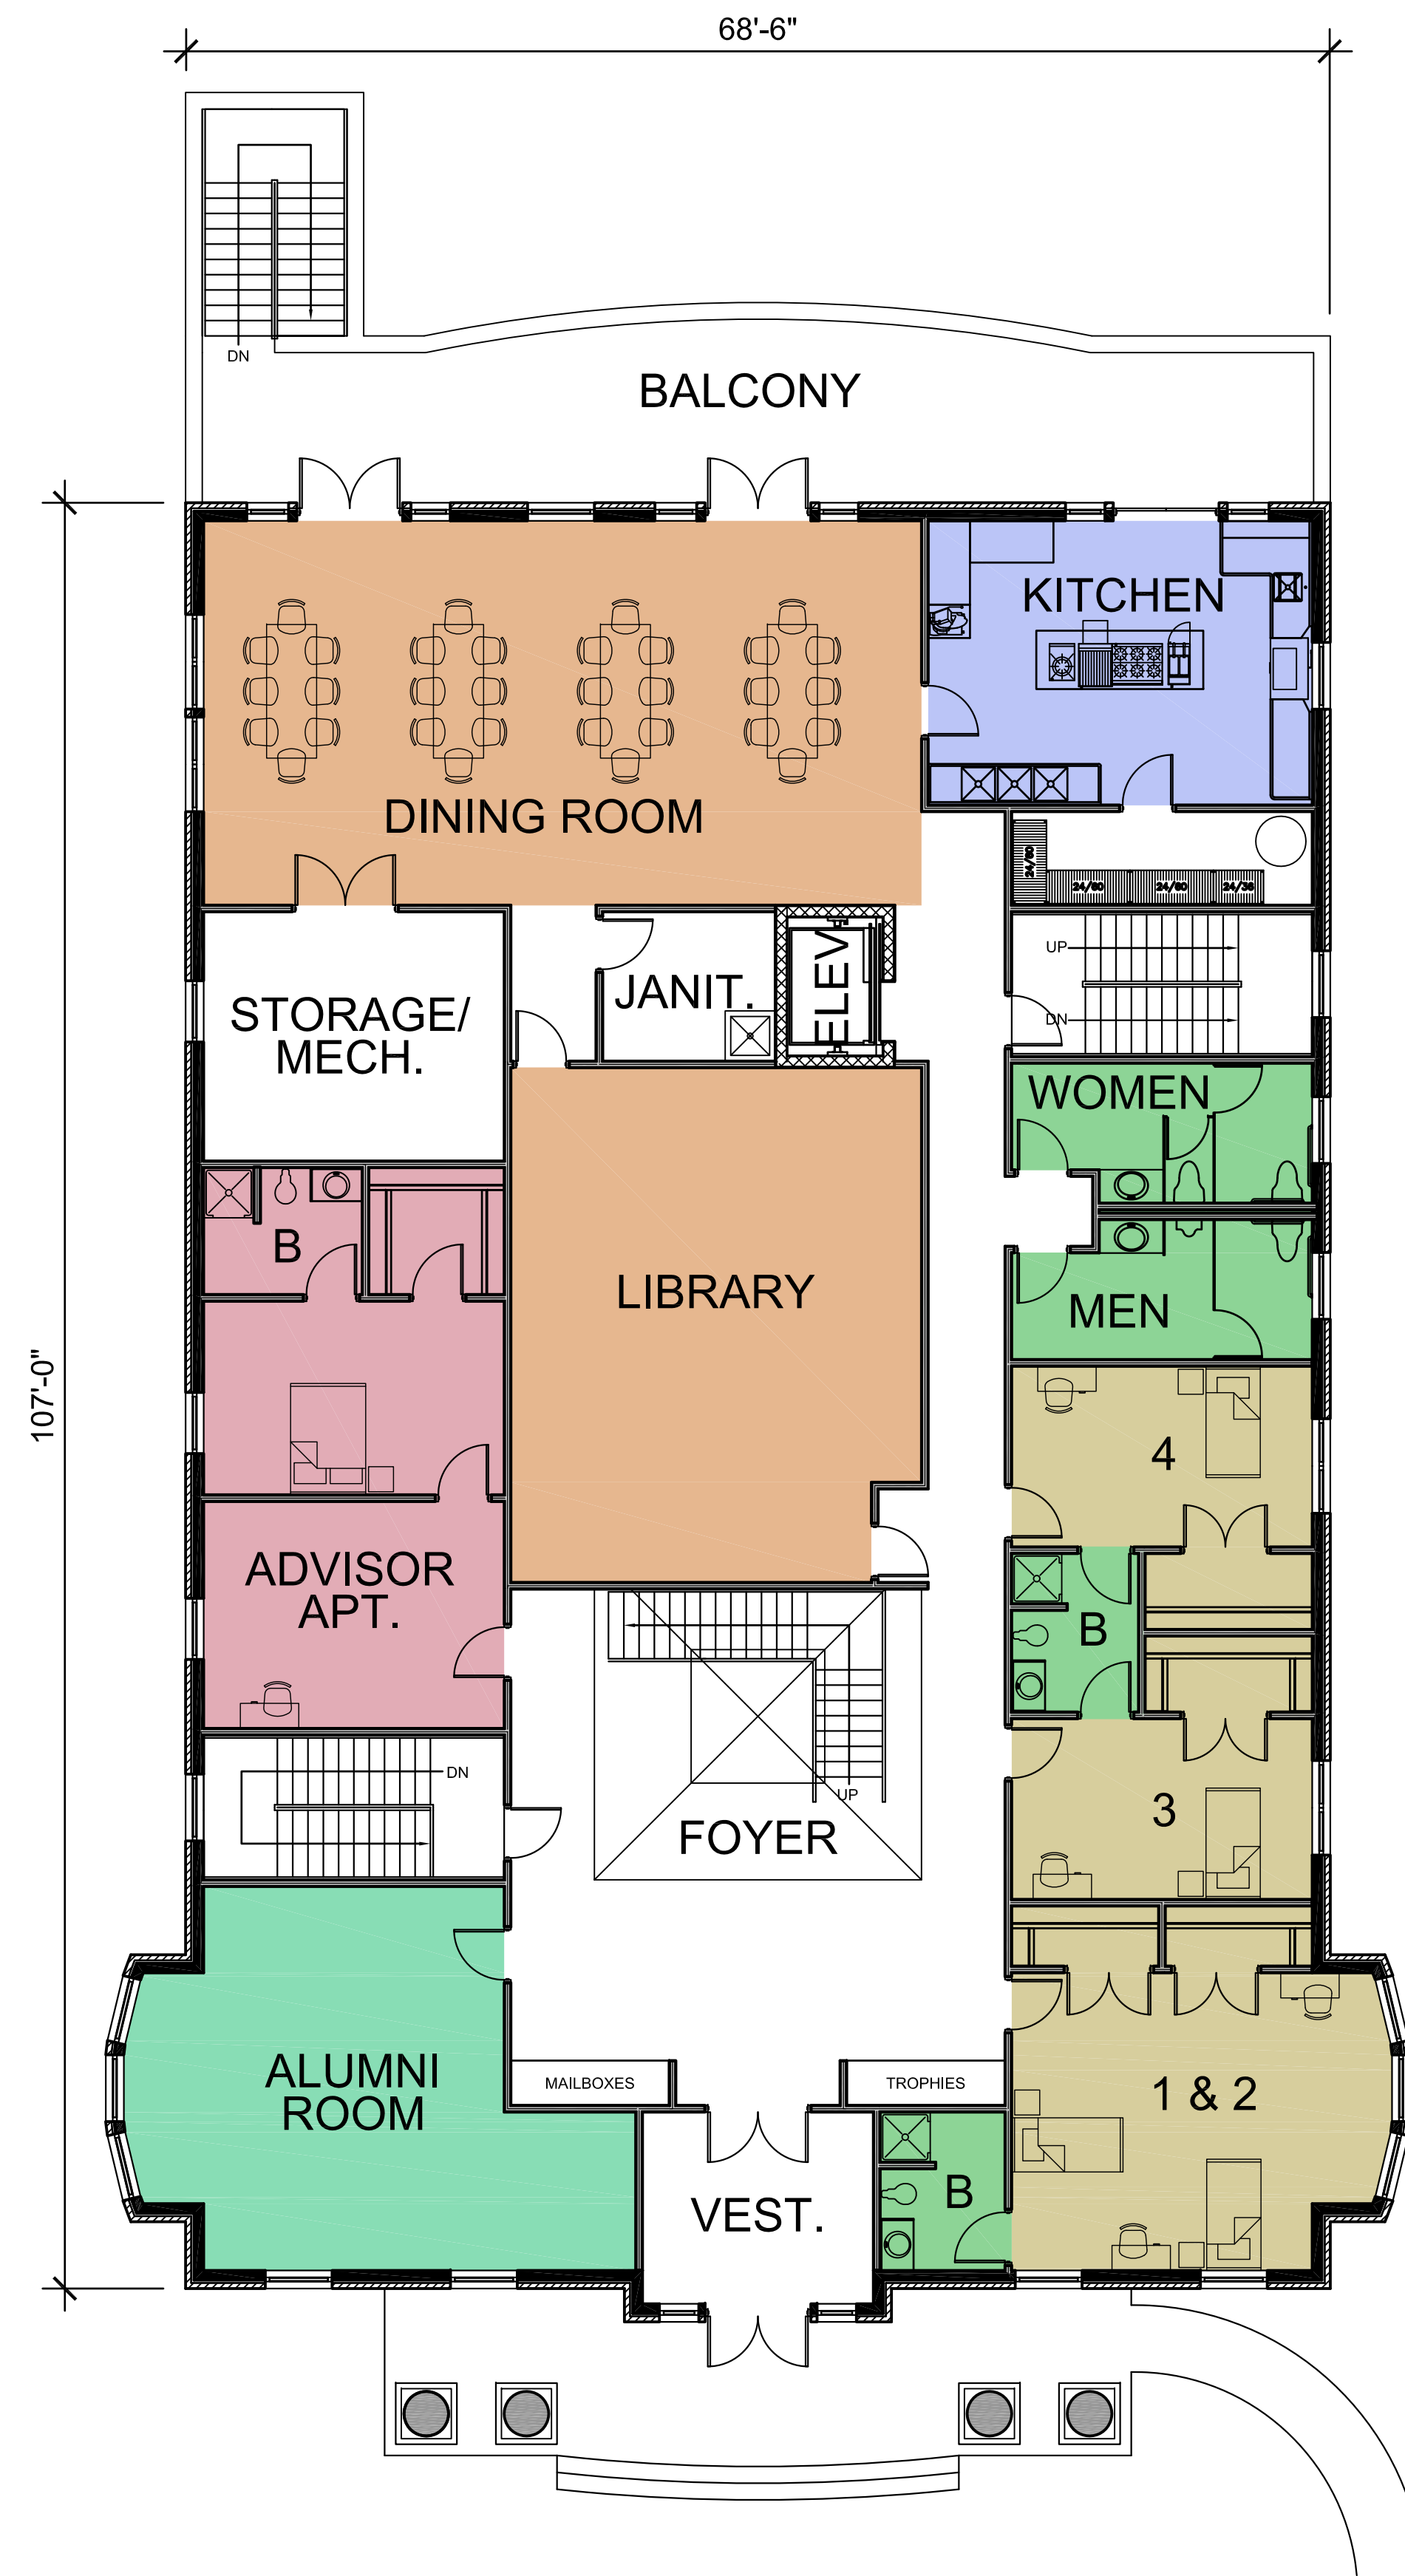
68'-6"

DN

BALCONY

KITCHEN

DINING ROOM

24/60

24/60 24/60 24/36

STORAGE/ MECH.

JANIT.

ELEV.

UP

DN

WOMEN

B

LIBRARY

MEN

107'-0"

4

ADVISOR APT.

B

DN

3

UP

FOYER

ALUMNI ROOM

MAILBOXES

TROPHIES

1 & 2

VEST.

B